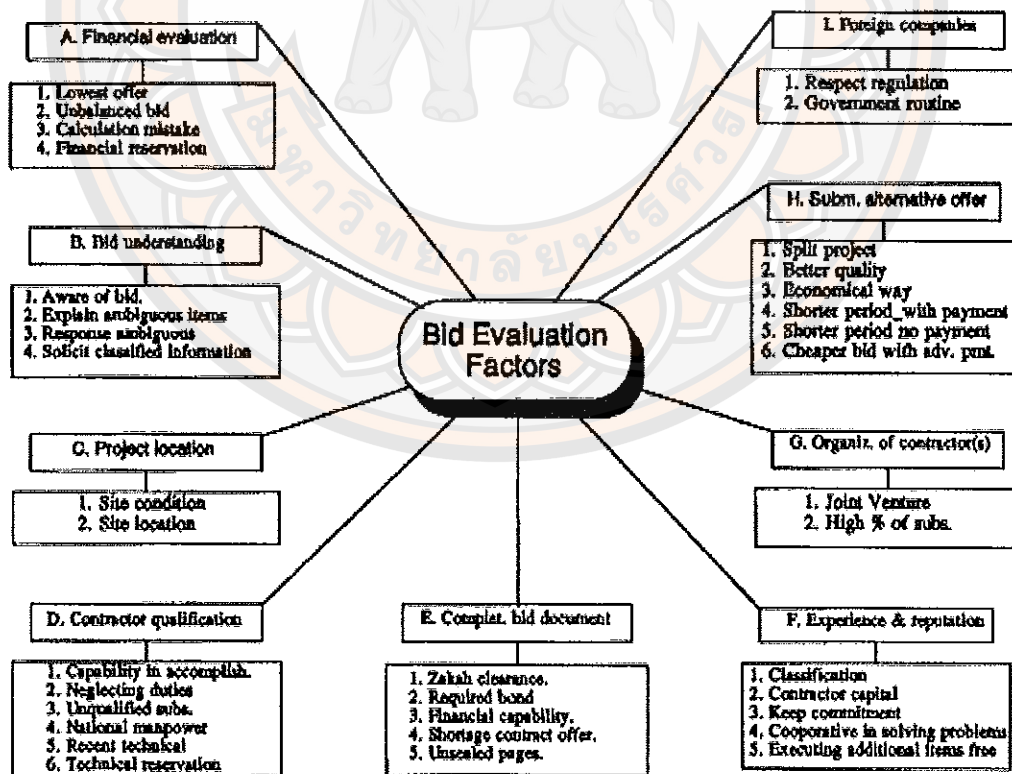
A. Financial evaluation

1. Lowest offer
2. Unbalanced bid
3. Calculation mistake
4. Financial reservation

I. Foreign companies

1. Respect regulation
2. Government routine

H. Subm. alternative offer

1. Split project
2. Better quality
3. Economical way
4. Shorter period_with payment
5. Shorter period no payment
6. Cheaper bid with adv. pmt.

B. Bid understanding

1. Aware of bid.
2. Explain ambiguous items
3. Response ambiguous
4. Solicit classified information

Bid Evaluation Factors

C. Project location

1. Site condition
2. Site location

G. Organiz. of contractor(s)

1. Joint Venture
2. High % of subs.

D. Contractor qualification

1. Capability in accomplish.
2. Neglecting duties
3. Unqualified subs.
4. National manpower
5. Recent technical
6. Technical reservation

E. Complat. bid document

1. Zakah clearance.
2. Required bond
3. Financial capability.
4. Shortage contract offer.
5. Unsealed pages.

F. Experience & reputation

1. Classification
2. Contractor capital
3. Keep commitment
4. Cooperative in solving problems
5. Executing additional items free